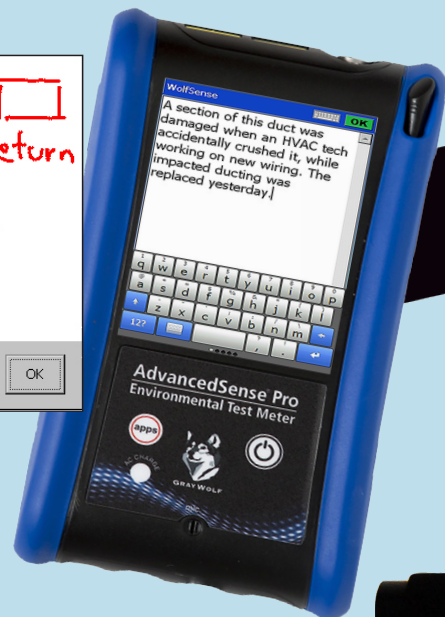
eturn

OK

WolfSense

OK

A section of this duct was damaged when an HVAC tech accidentally crushed it, while working on new wiring. The impacted ducting was replaced yesterday.

q w e r t y u i o p
a s d f g h j k l
z x c v b n m
12?

AdvancedSense Pro
Environmental Test Meter

apps

AC CHARGE

GRAYWOLF